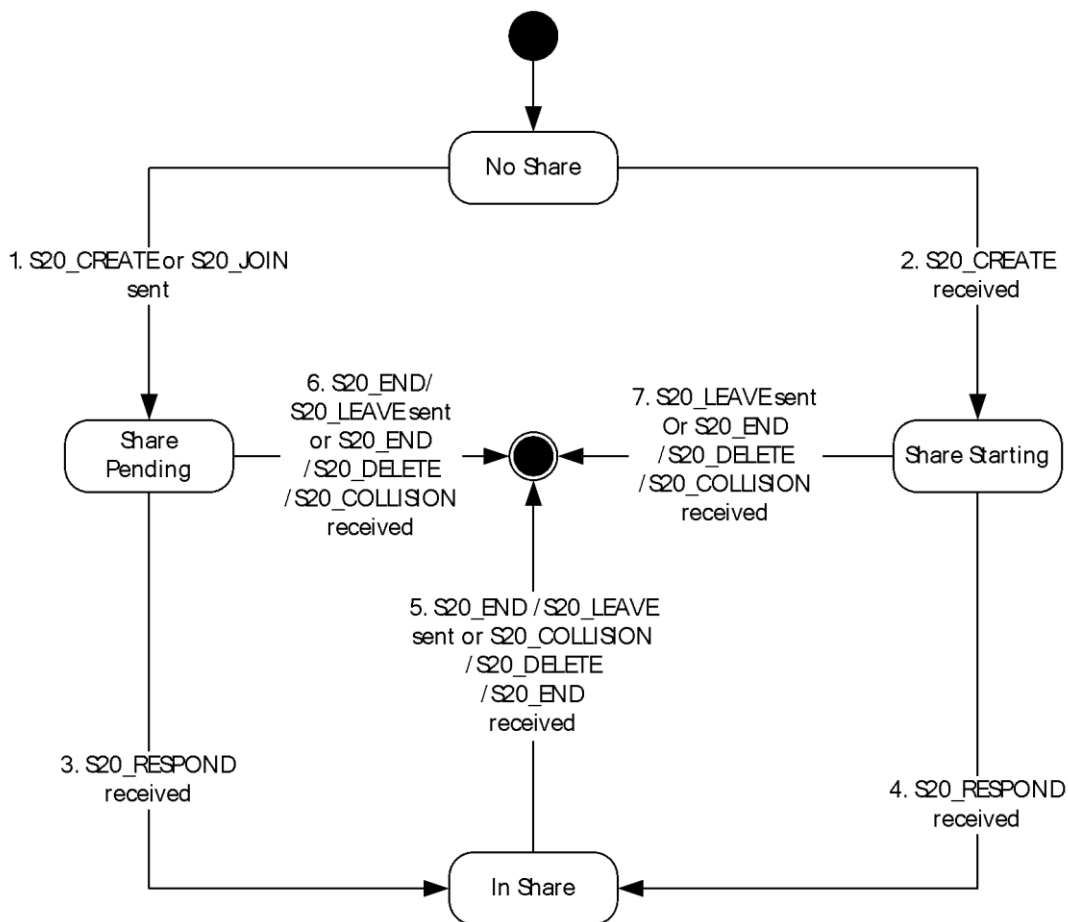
No Share

1. S20_CREATE or S20_JOIN sent

2. S20_CREATE received

Share Pending

6. S20_END/ S20_LEAVE sent or S20_END /S20_DELETE /S20_COLLISION received

7. S20_LEAVE sent Or S20_END /S20_DELETE /S20_COLLISION received

Share Starting

5. S20_END / S20_LEAVE sent or S20_COLLISION / S20_DELETE / S20_END received

3. S20_RESPOND received

4. S20_RESPOND received

In Share